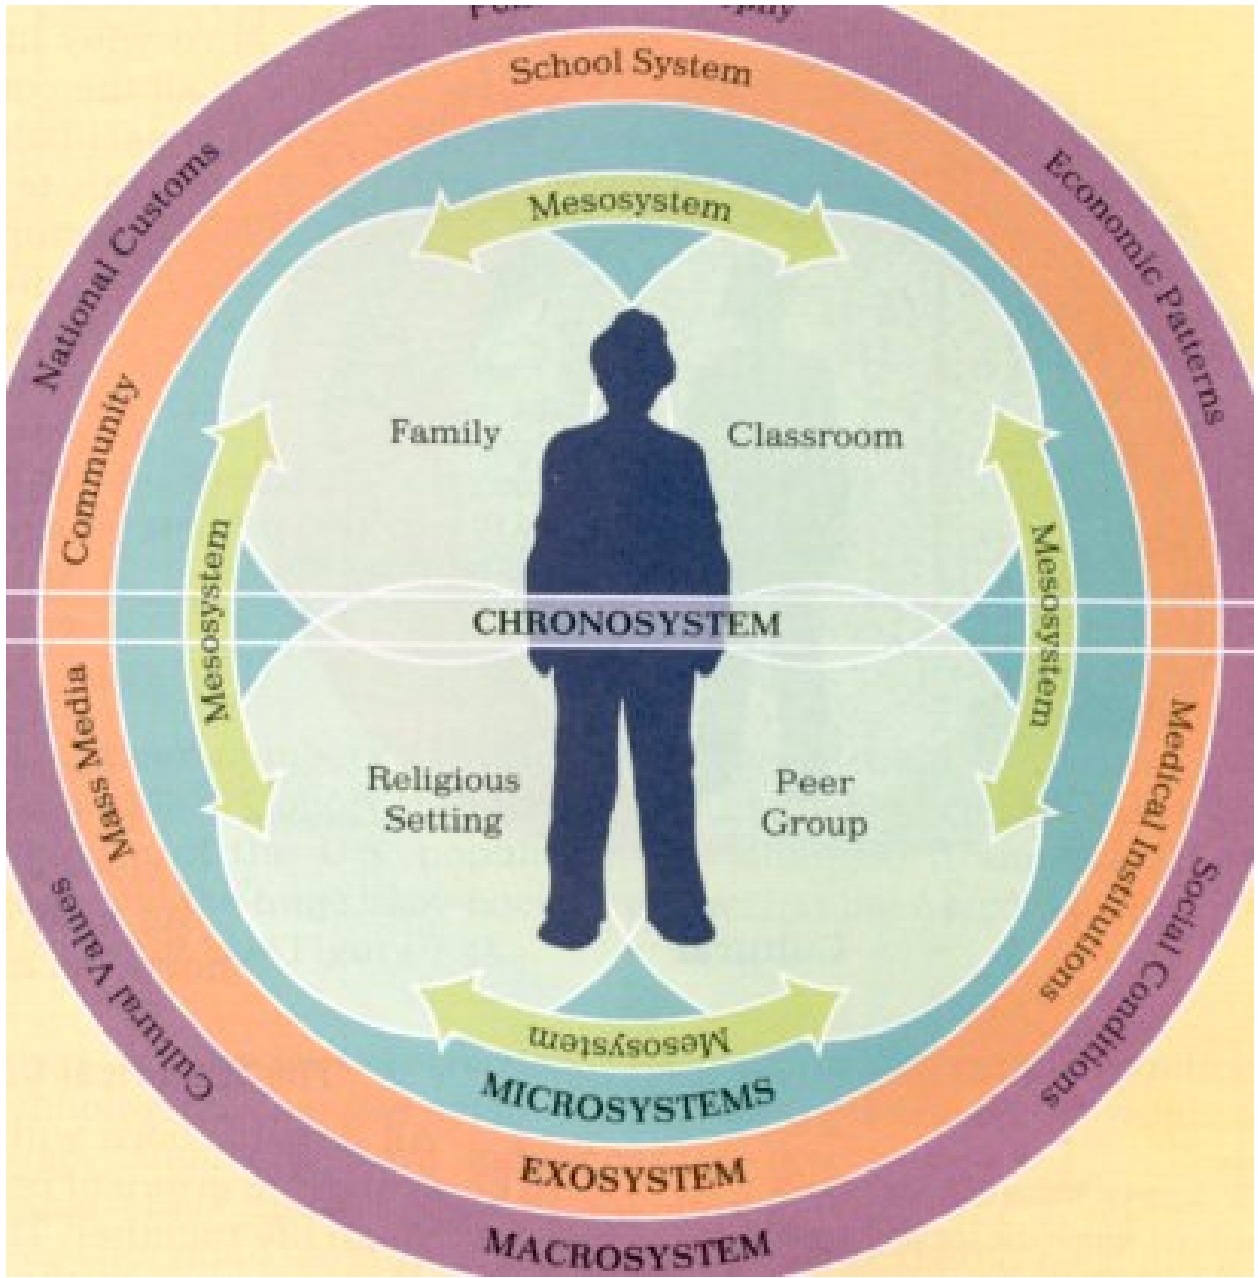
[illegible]

School System

National Customs

Economic Patterns

Mesosystem

Community

Family

Classroom

Mesosystem

Mesosystem

CHRONOSYSTEM

Mass Media

Medical Institutions

Religious Setting

Peer Group

Social Conditions

Cultural Values

Mesosystem

MICROSYSTEMS

EXOSYSTEM

MACROSYSTEM